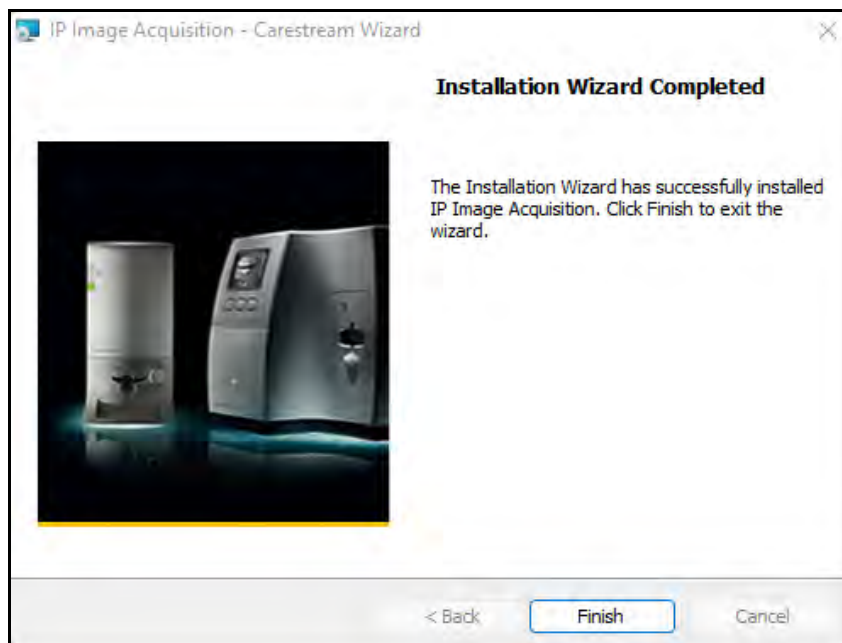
IP Image Acquisition - Carestream Wizard

Installation Wizard Completed

The Installation Wizard has successfully installed IP Image Acquisition. Click Finish to exit the wizard.

< Back
Finish
Cancel